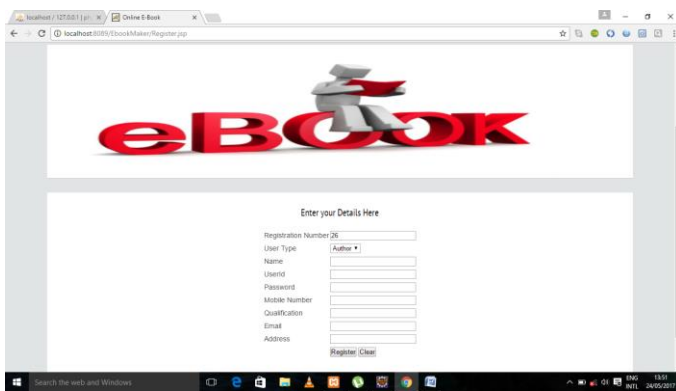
localhost / 127.0.0.1 | ph ×
Online E-Book ×
localhost:8089/EbookMaker/Register.jsp

eBOOK

Enter your Details Here

Registration Number 26
User Type Author
Name
UserId
Password
Mobile Number
Qualification
Email
Address
Register Clear

Search the web and Windows
ENG INTL 13:51 24/05/2017